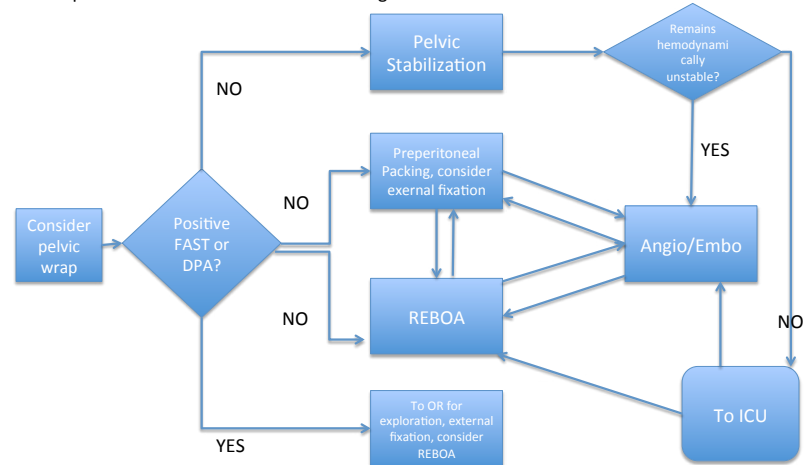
Pelvic Stabilization

Remains hemodynami cally unstable?

NO

YES

Preperitoneal Packing, consider exernal fixation

NO

Consider pelvic wrap

Positive FAST or DPA?

Angio/Embo

NO

REBOA

NO

To ICU

To OR for exploration, external fixation, consider REBOA

YES